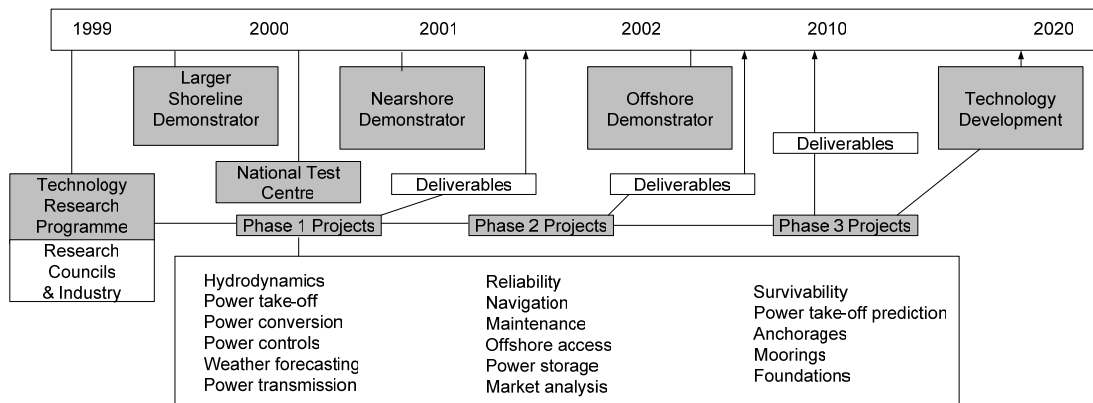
1999 2000 2001 2002 2010 2020

Larger Shoreline Demonstrator

Nearshore Demonstrator

Offshore Demonstrator

Technology Development

Deliverables

National Test Centre

Deliverables

Deliverables

Technology Research Programme

Research Councils & Industry

Phase 1 Projects

Phase 2 Projects

Phase 3 Projects

Hydrodynamics
Power take-off
Power conversion
Power controls
Weather forecasting
Power transmission

Reliability
Navigation
Maintenance
Offshore access
Power storage
Market analysis

Survivability
Power take-off prediction
Anchorages
Moorings
Foundations